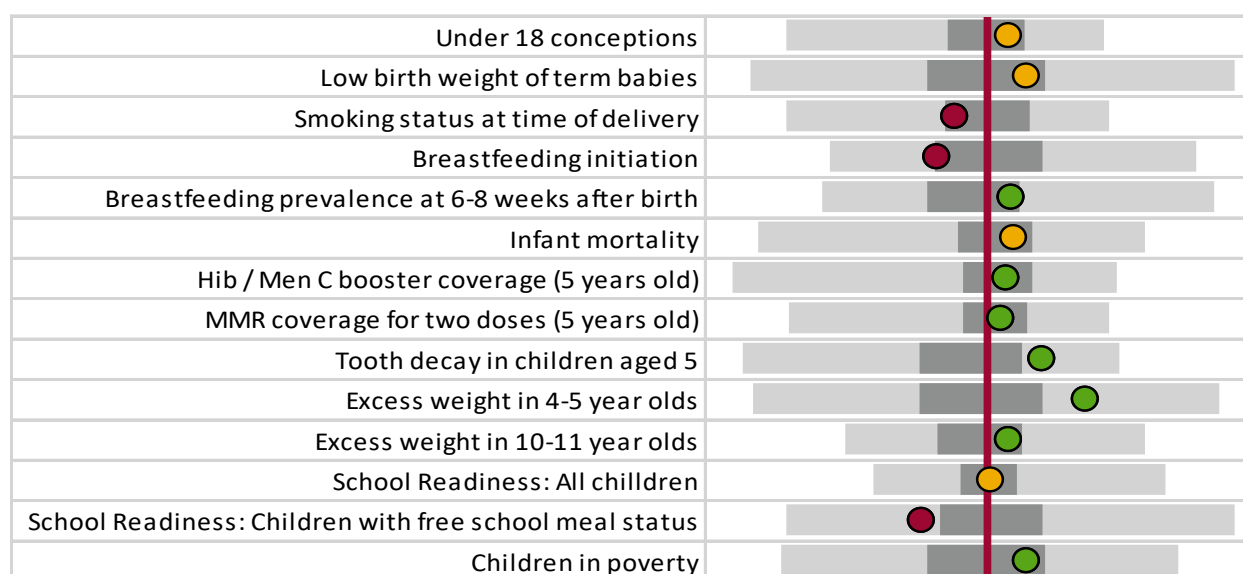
Under 18 conceptions
Low birth weight of term babies
Smoking status at time of delivery
Breastfeeding initiation
Breastfeeding prevalence at 6-8 weeks after birth
Infant mortality
Hib / Men C booster coverage (5 years old)
MMR coverage for two doses (5 years old)
Tooth decay in children aged 5
Excess weight in 4-5 year olds
Excess weight in 10-11 year olds
School Readiness: All chilldren
School Readiness: Children with free school meal status
Children in poverty